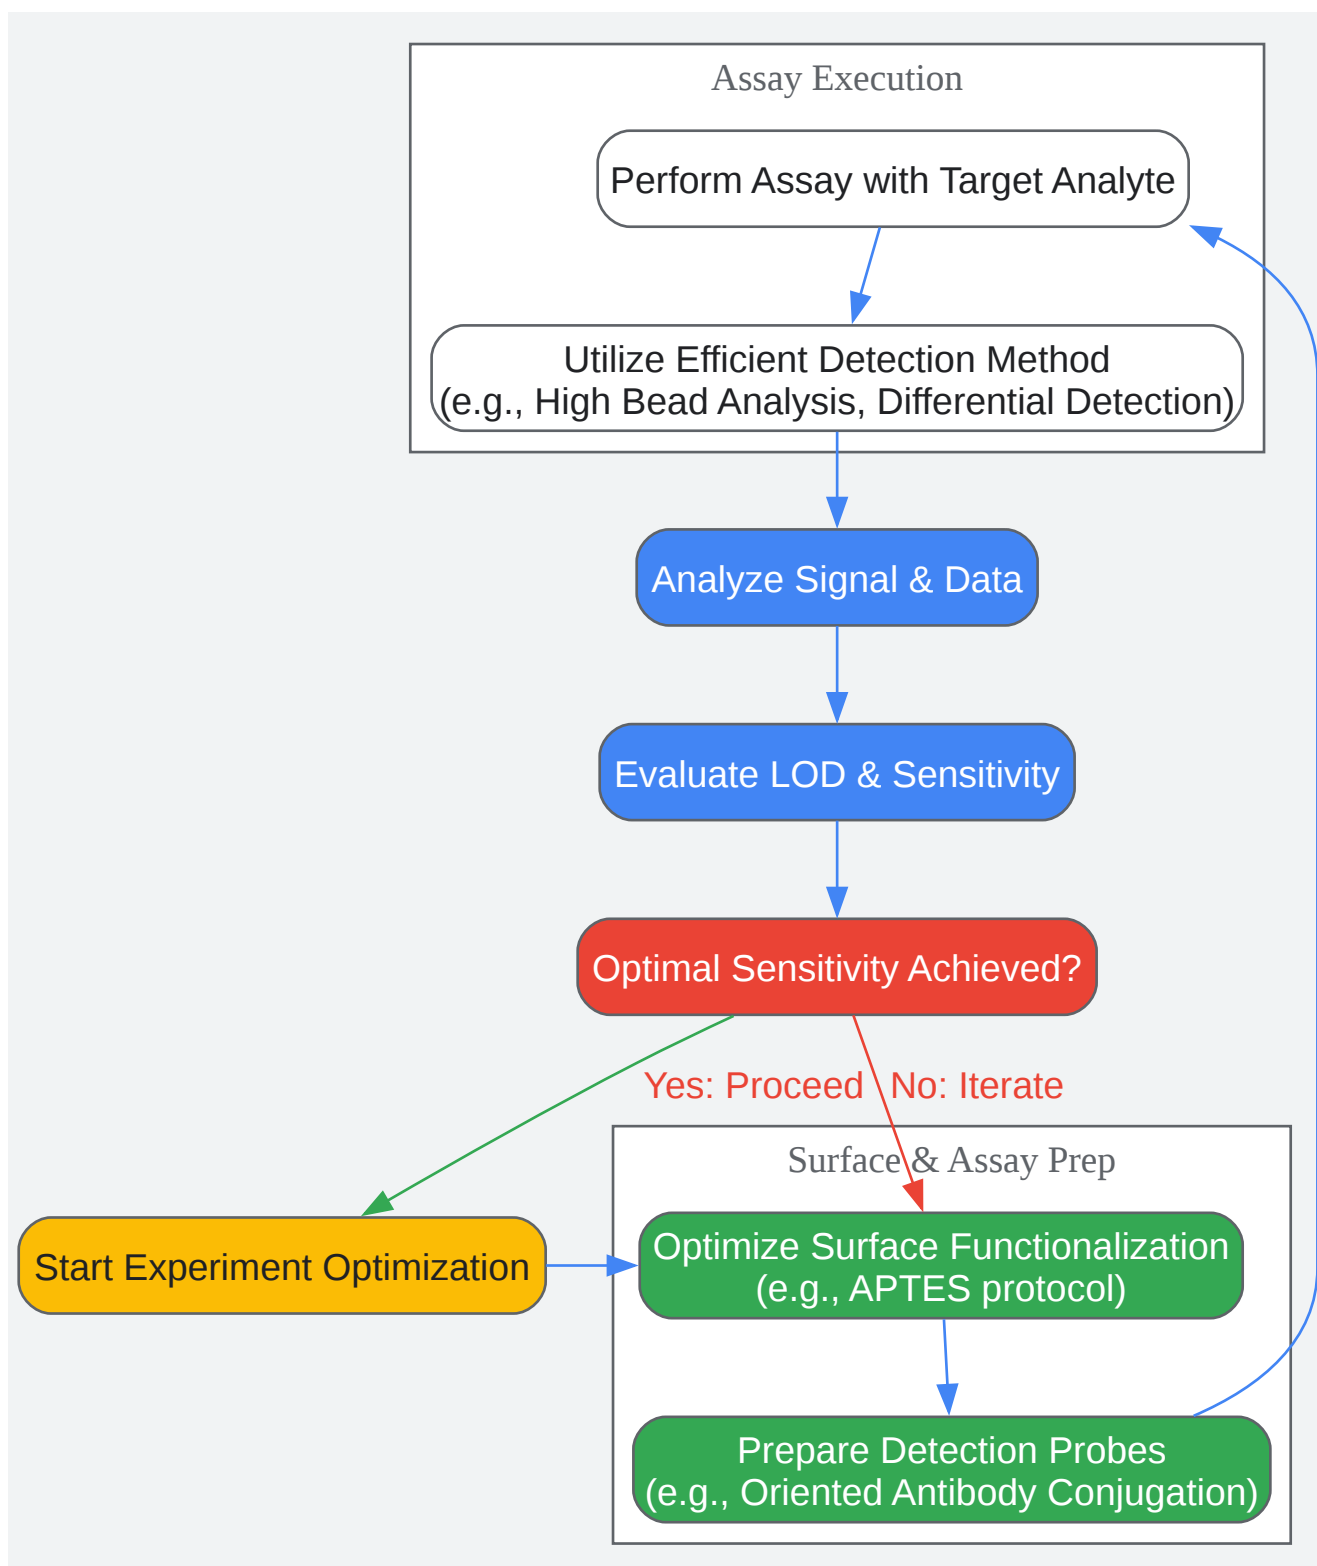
Assay Execution

Perform Assay with Target Analyte

Utilize Efficient Detection Method
(e.g., High Bead Analysis, Differential Detection)

Analyze Signal & Data

Evaluate LOD & Sensitivity

Optimal Sensitivity Achieved?

Yes: Proceed

No: Iterate

Surface & Assay Prep

Start Experiment Optimization

Optimize Surface Functionalization
(e.g., APTES protocol)

Prepare Detection Probes
(e.g., Oriented Antibody Conjugation)